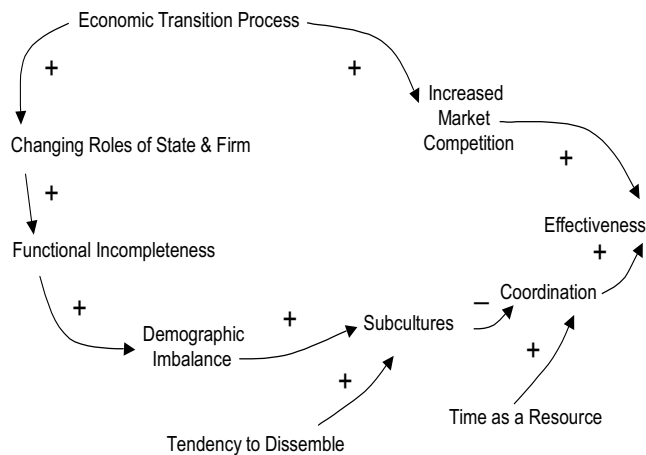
Economic Transition Process

+

+

Increased Market Competition

Changing Roles of State & Firm

+

+

Effectiveness

Functional Incompleteness

+

+

+

–

Coordination

Demographic Imbalance

Subcultures

+

+

Time as a Resource

Tendency to Dissemble